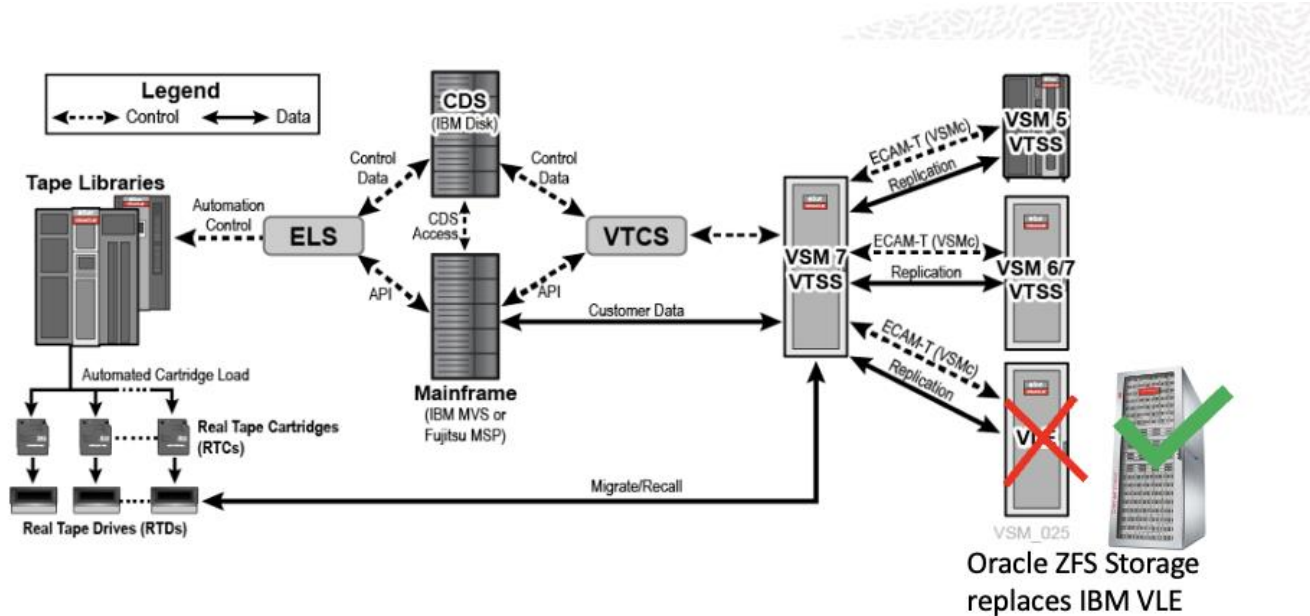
Legend
Control
Data

Tape Libraries

Automation Control

ELS

Control Data

CDS
(IBM Disk)

CDS Access

API

Control Data

VTCS

API

Mainframe
(IBM MVS or Fujitsu MSP)

Customer Data

VSM 7
VTSS

ECAM-T (VSMc)
Replication

VSM 5
VTSS

ECAM-T (VSMc)
Replication

VSM 6/7
VTSS

ECAM-T (VSMc)
Replication

VLE

VSM_025

Automated Cartridge Load

Real Tape Cartridges (RTCs)

Real Tape Drives (RTDs)

Migrate/Recall

Oracle ZFS Storage replaces IBM VLE